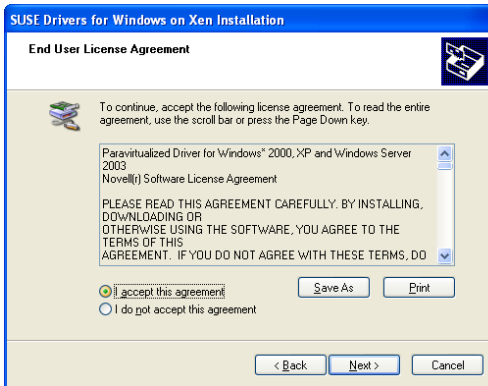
SUSE Drivers for Windows on Xen Installation

End User License Agreement

To continue, accept the following license agreement. To read the entire agreement, use the scroll bar or press the Page Down key.

Paravirtualized Driver for Windows® 2000, XP and Windows Server 2003
Novell(r) Software License Agreement

PLEASE READ THIS AGREEMENT CAREFULLY. BY INSTALLING, DOWNLOADING OR
OTHERWISE USING THE SOFTWARE, YOU AGREE TO THE TERMS OF THIS
AGREEMENT. IF YOU DO NOT AGREE WITH THESE TERMS, DO

I accept this agreement
I do not accept this agreement

Save As
Print

< Back
Next >
Cancel